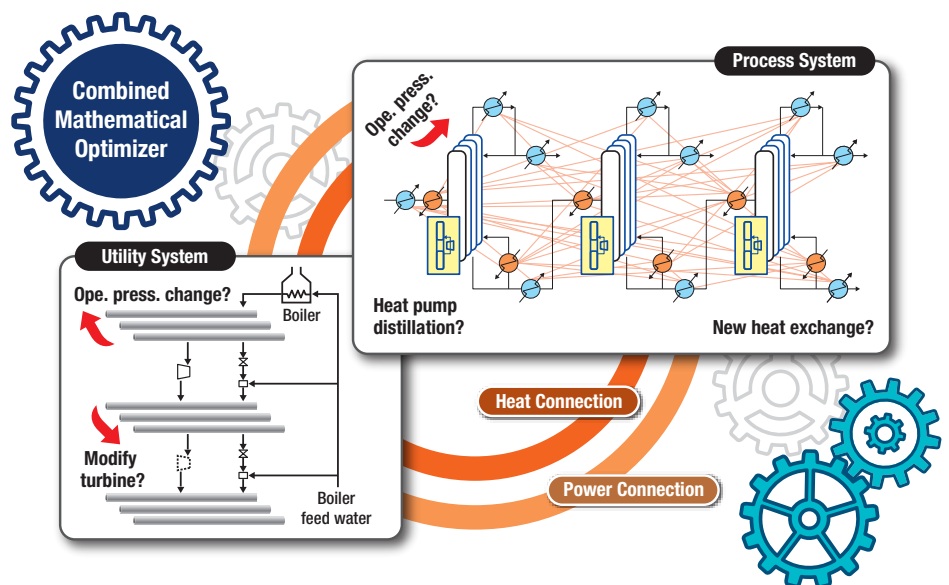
Combined Mathematical Optimizer

Process System

Ope. press. change?

Heat pump distillation?

New heat exchange?

Utility System

Ope. press. change?

Boiler

Modify turbine?

Boiler feed water

Heat Connection

Power Connection